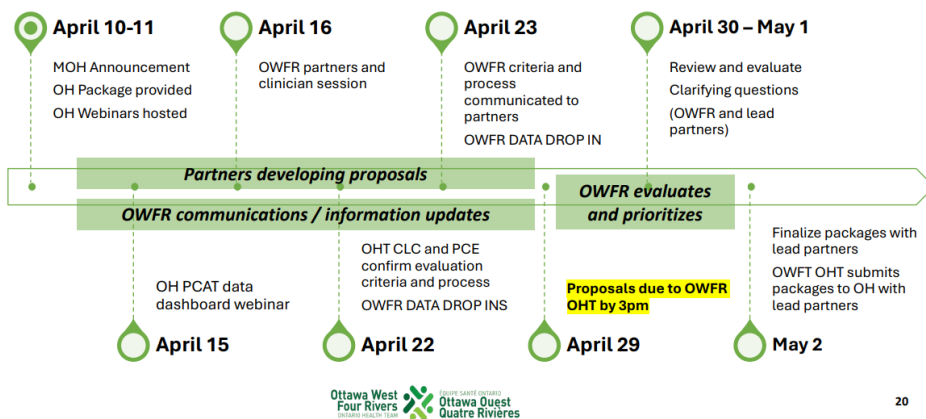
April 10-11
MOH Announcement
OH Package provided
OH Webinars hosted

April 16
OWFR partners and clinician session

April 23
OWFR criteria and process communicated to partners
OWFR DATA DROP IN

April 30 – May 1
Review and evaluate
Clarifying questions
(OWFR and lead partners)

Partners developing proposals

OWFR communications / information updates

OWFR evaluates and prioritizes

OH PCAT data dashboard webinar

April 15

OHT CLC and PCE confirm evaluation criteria and process
OWFR DATA DROP INS

April 22

Proposals due to OWFR OHT by 3pm

April 29

Finalize packages with lead partners
OWFT OHT submits packages to OH with lead partners

May 2

Ottawa West Four Rivers ONTARIO HEALTH TEAM
ÉQUIPE SANTÉ ONTARIO Ottawa Ouest Quatre Rivières

20